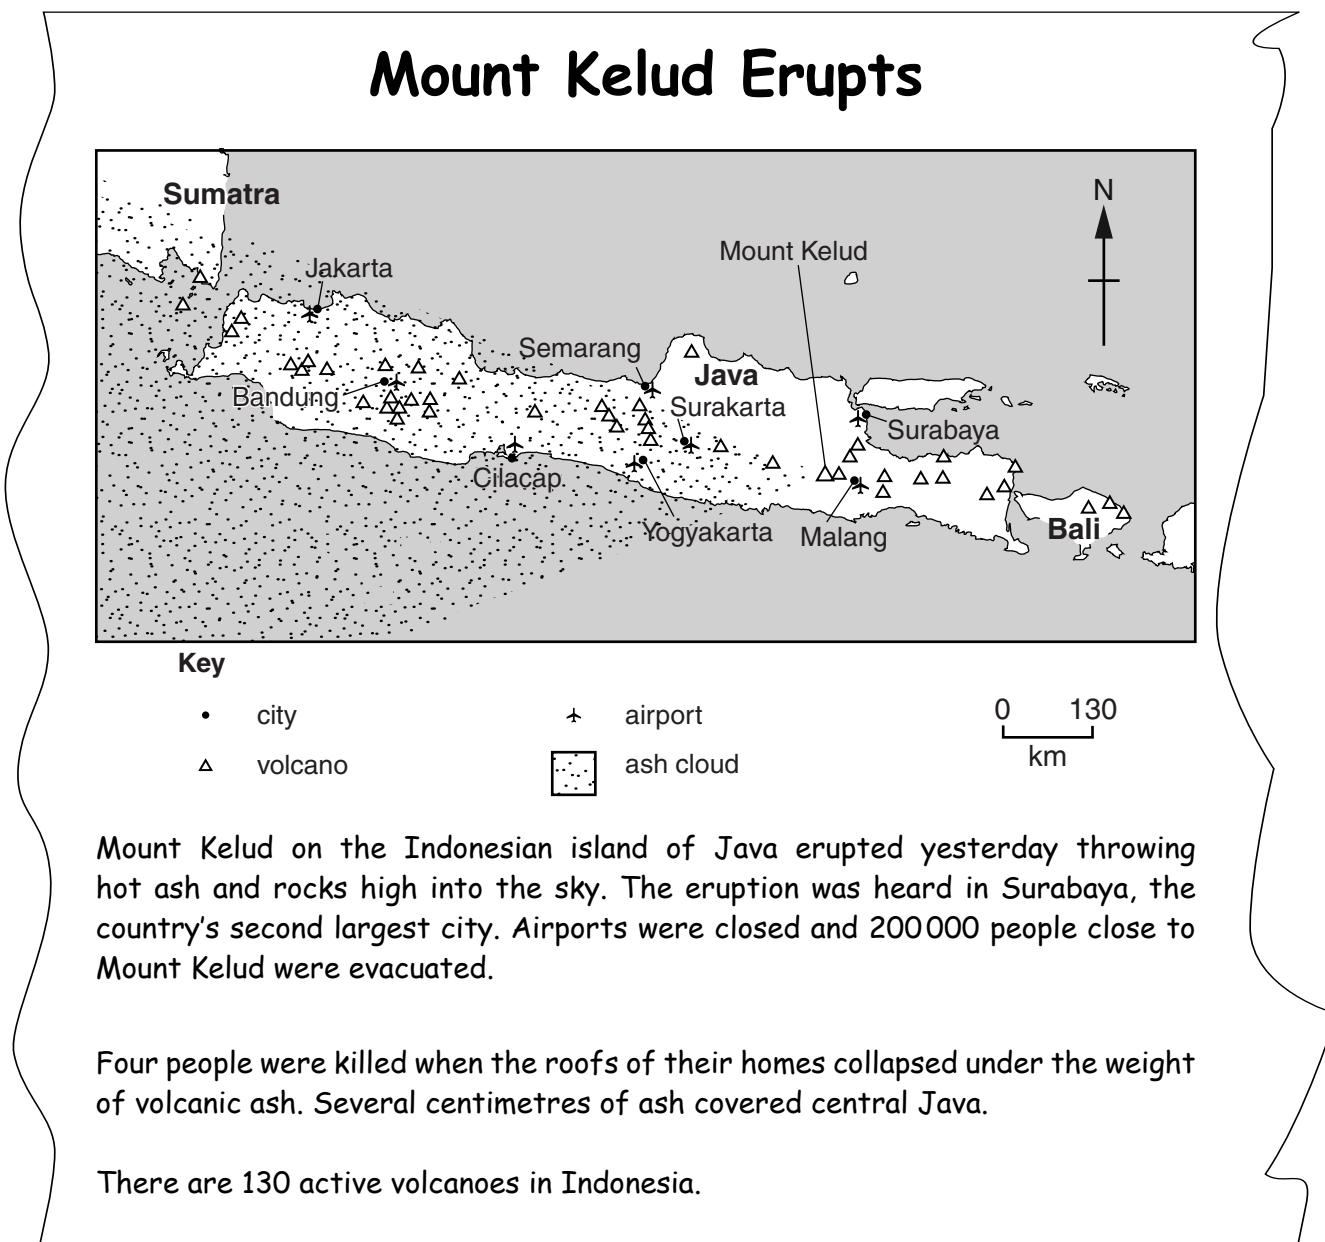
Mount Kelud Erupts

Sumatra

N

Mount Kelud

Jakarta

Semarang

Java

Bandung

Surakarta

Surabaya

Cilacap

Yogyakarta

Malang

Bali

Key

city

airport

volcano

ash cloud

0 130 km

Mount Kelud on the Indonesian island of Java erupted yesterday throwing hot ash and rocks high into the sky. The eruption was heard in Surabaya, the country's second largest city. Airports were closed and 200 000 people close to Mount Kelud were evacuated.

Four people were killed when the roofs of their homes collapsed under the weight of volcanic ash. Several centimetres of ash covered central Java.

There are 130 active volcanoes in Indonesia.